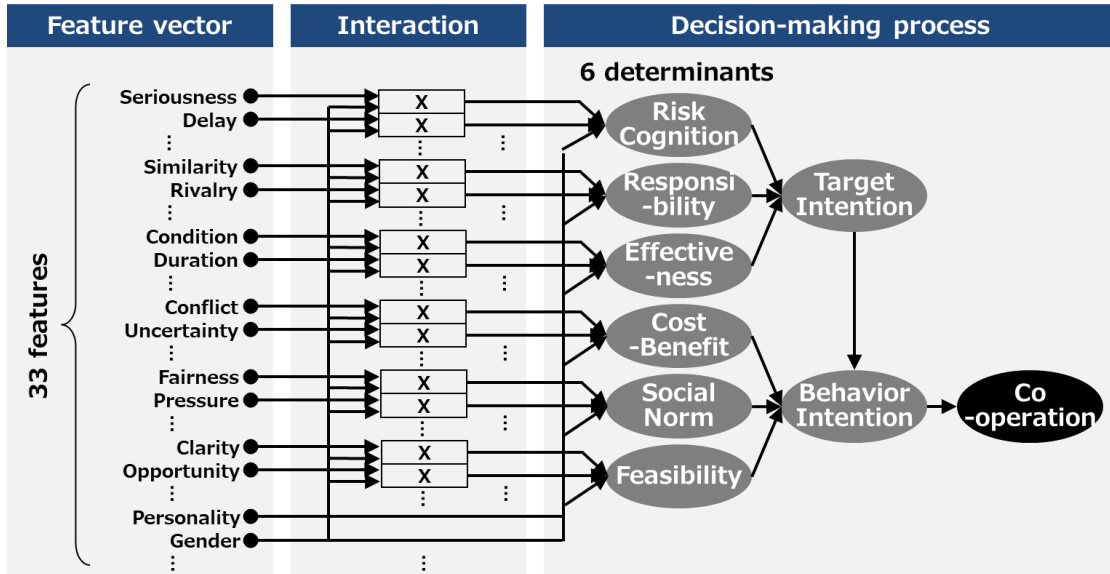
Feature vector

Interaction

Decision-making process

6 determinants

33 features

Seriousness
Delay
⋮
Similarity
Rivalry
⋮
Condition
Duration
⋮
Conflict
Uncertainty
⋮
Fairness
Pressure
⋮
Clarity
Opportunity
⋮
Personality
Gender
⋮

X
X
⋮
X
X
⋮
X
X
⋮
X
X
⋮
X
X
⋮
X
X
⋮
⋮

Risk Cognition
Responsi-bility
Effective-ness
Cost-Benefit
Social Norm
Feasibility

Target Intention
Behavior Intention
Co-operation